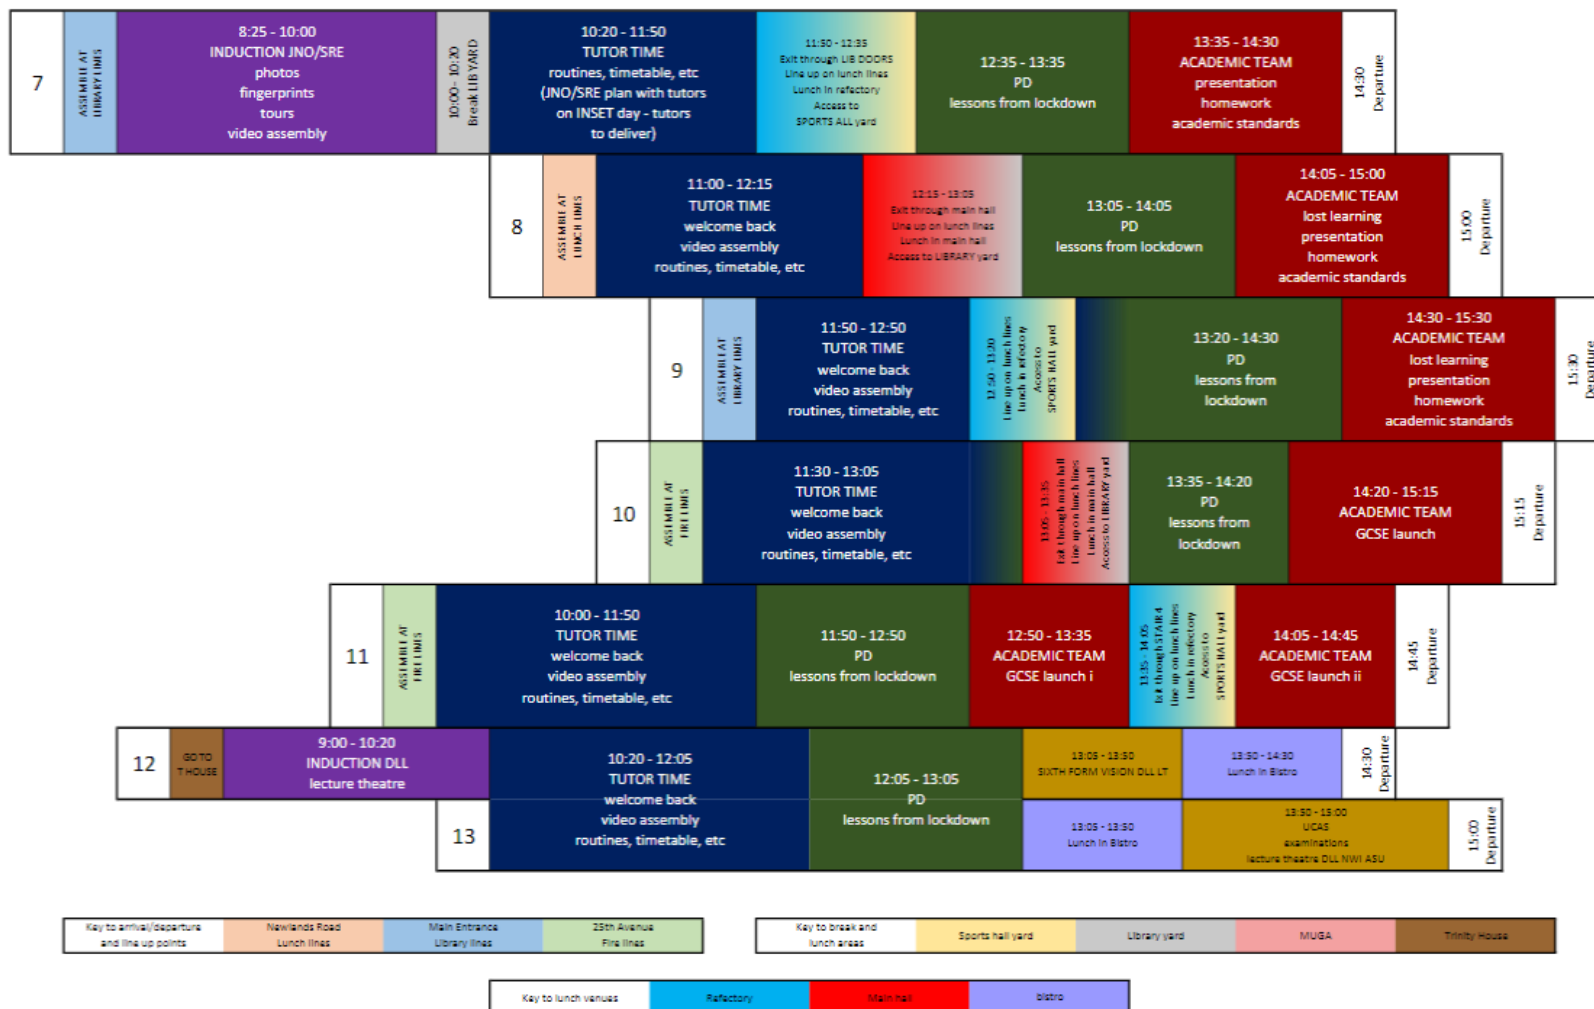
7

ASSEMBLE AT LIBRARY LINES

8:25 - 10:00
INDUCTION JNO/SRE
photos
fingerprints
tours
video assembly

10:00 - 10:20
Break LIBYARD

10:20 - 11:50
TUTOR TIME
routines, timetable, etc
(JNO/SRE plan with tutors on INSET day - tutors to deliver)

11:50 - 12:35
Exit through LIB DOORS
Line up on lunch lines
Lunch in refectory
Access to SPORTS ALL yard

12:35 - 13:35
PD
lessons from lockdown

13:35 - 14:30
ACADEMIC TEAM
presentation
homework
academic standards

14:30
Departure

8

ASSEMBLE AT LUNCH LINES

11:00 - 12:15
TUTOR TIME
welcome back
video assembly
routines, timetable, etc

12:15 - 13:05
Exit through main hall
Line up on lunch lines
Lunch in main hall
Access to LIBRARY yard

13:05 - 14:05
PD
lessons from lockdown

14:05 - 15:00
ACADEMIC TEAM
lost learning
presentation
homework
academic standards

15:00
Departure

9

ASSEMBLE AT LIBRARY LINES

11:50 - 12:50
TUTOR TIME
welcome back
video assembly
routines, timetable, etc

12:50 - 13:20
Line up on lunch lines
Lunch in refectory
Access to SPORTS HALL yard

13:20 - 14:30
PD
lessons from lockdown

14:30 - 15:30
ACADEMIC TEAM
lost learning
presentation
homework
academic standards

15:30
Departure

10

ASSEMBLE AT FIRE LINES

11:30 - 13:05
TUTOR TIME
welcome back
video assembly
routines, timetable, etc

13:05 - 13:35
Exit through main hall
Line up on lunch lines
Lunch in main hall
Access to LIBRARY yard

13:35 - 14:20
PD
lessons from lockdown

14:20 - 15:15
ACADEMIC TEAM
GCSE launch

15:15
Departure

11

ASSEMBLE AT FIRE LINES

10:00 - 11:50
TUTOR TIME
welcome back
video assembly
routines, timetable, etc

11:50 - 12:50
PD
lessons from lockdown

12:50 - 13:35
ACADEMIC TEAM
GCSE launch i

13:35 - 14:05
Exit through STAIR 4
Line up on lunch lines
Lunch in refectory
Access to SPORTS HALL yard

14:05 - 14:45
ACADEMIC TEAM
GCSE launch ii

14:45
Departure

12

GO TO T HOUSE

9:00 - 10:20
INDUCTION DLL
lecture theatre

10:20 - 12:05
TUTOR TIME
welcome back
video assembly
routines, timetable, etc

12:05 - 13:05
PD
lessons from lockdown

13:05 - 13:50
SIXTH FORM VISION DLL LT

13:50 - 14:30
Lunch in Bistro

14:30
Departure

13

13:05 - 13:50
Lunch in Bistro

13:50 - 15:00
UCAS
examinations
lecture theatre DLL NWI ASU

15:00
Departure

| Key to arrival/departure and line up points | Newlands Road Lunch lines | Main Entrance Library lines | 25th Avenue Fire lines |
|---|---|---|---|

| Key to break and lunch areas | Sports hall yard | Library yard | MUGA | Trinity House |
|---|---|---|---|---|

| Key to lunch venues | Refectory | Main hall | bistro |
|---|---|---|---|